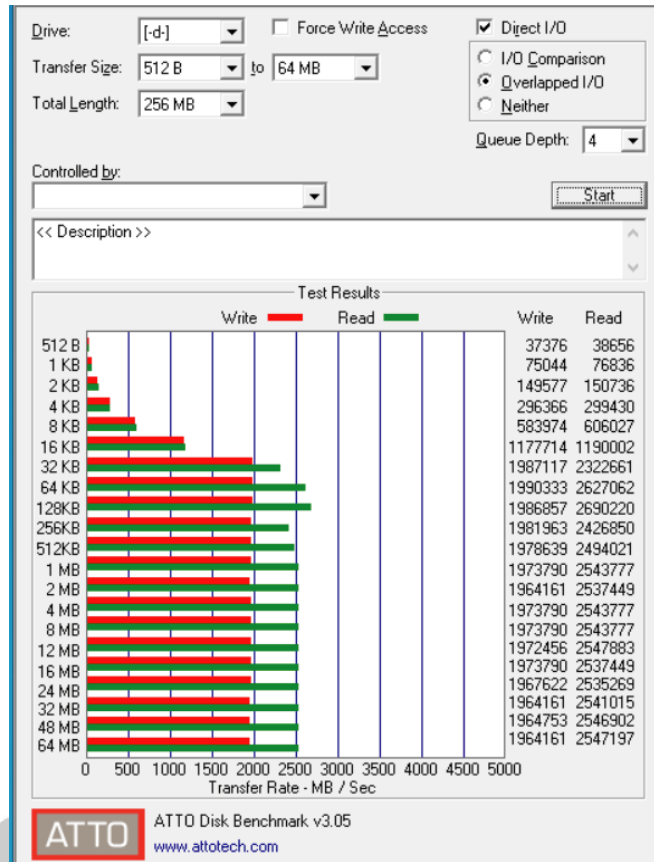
Drive: [-d-]
Force Write Access
Direct I/O
Transfer Size: 512 B to 64 MB
I/O Comparison
Overlapped I/O
Total Length: 256 MB
Neither
Queue Depth: 4
Controlled by:
Start
<< Description >>

Test Results
Write Read

| | Write | Read |
|---|---|---|
| 512 B | 37376 | 38656 |
| 1 KB | 75044 | 76836 |
| 2 KB | 149577 | 150736 |
| 4 KB | 296366 | 299430 |
| 8 KB | 583974 | 606027 |
| 16 KB | 1177714 | 1190002 |
| 32 KB | 1987117 | 2322661 |
| 64 KB | 1990333 | 2627062 |
| 128KB | 1986857 | 2690220 |
| 256KB | 1981963 | 2426850 |
| 512KB | 1978639 | 2494021 |
| 1 MB | 1973790 | 2543777 |
| 2 MB | 1964161 | 2537449 |
| 4 MB | 1973790 | 2543777 |
| 8 MB | 1973790 | 2543777 |
| 12 MB | 1972456 | 2547883 |
| 16 MB | 1973790 | 2537449 |
| 24 MB | 1967622 | 2535269 |
| 32 MB | 1964161 | 2541015 |
| 48 MB | 1964753 | 2546902 |
| 64 MB | 1964161 | 2547197 |

0 500 1000 1500 2000 2500 3000 3500 4000 4500 5000
Transfer Rate - MB / Sec

ATTO
ATTO Disk Benchmark v3.05
www.attotech.com